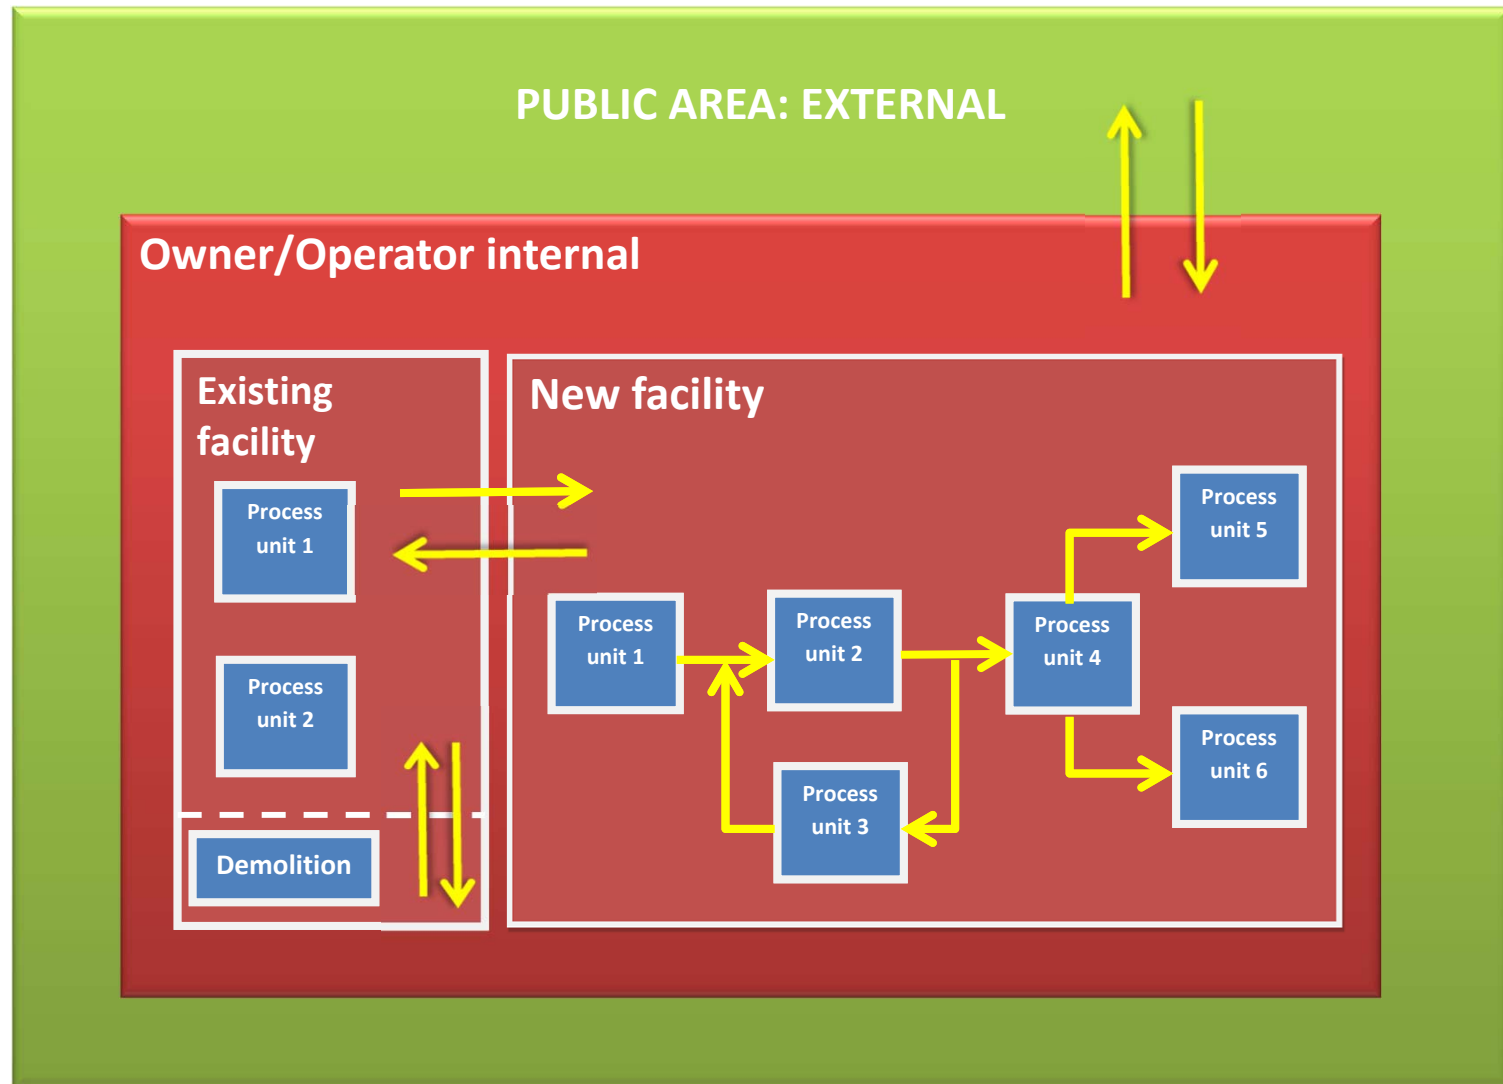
PUBLIC AREA: EXTERNAL

Owner/Operator internal

Existing facility

Process unit 1

Process unit 2

Demolition

New facility

Process unit 1

Process unit 2

Process unit 3

Process unit 4

Process unit 5

Process unit 6